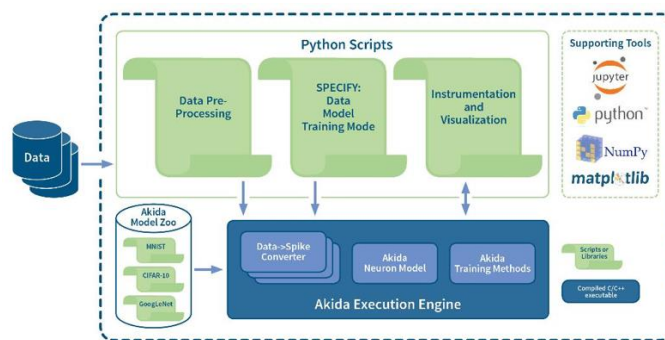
Python Scripts

Supporting Tools

jupyter

python

NumPy

matplotlib

Data

Data Pre-Processing

SPECIFY: Data Model Training Mode

Instrumentation and Visualization

Akida Model Zoo

MNIST

CIFAR-10

GoogLeNet

Data->Spike Converter

Akida Neuron Model

Akida Training Methods

Akida Execution Engine

Scripts or Libraries

Compiled C/C++ executable